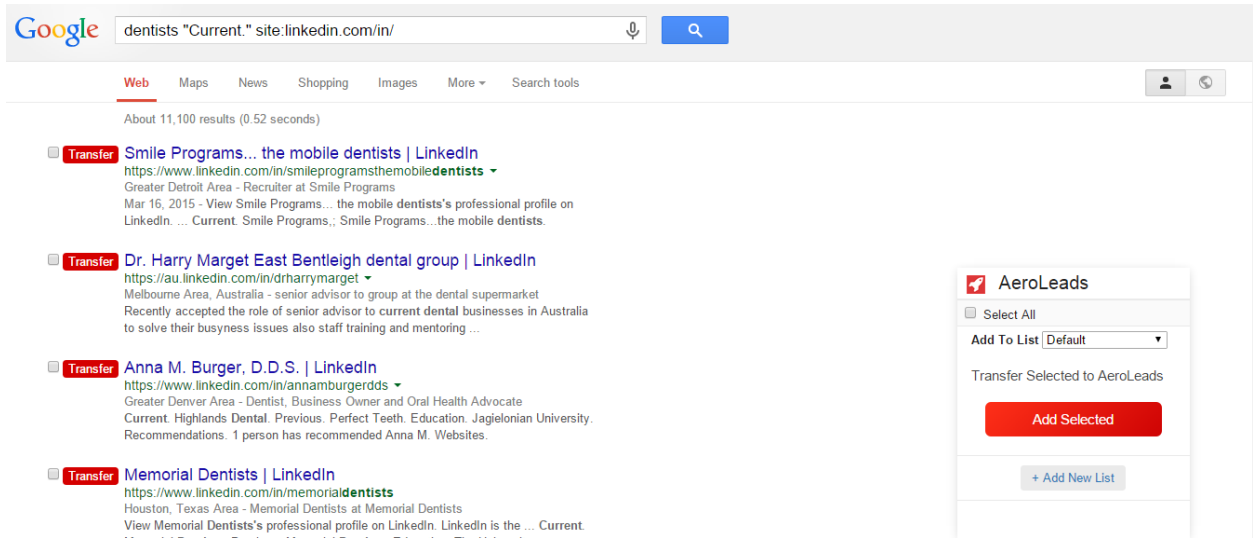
Google

dentists "Current." site:linkedin.com/in/

Web Maps News Shopping Images More Search tools

About 11,100 results (0.52 seconds)

Transfer Smile Programs... the mobile dentists | LinkedIn
https://www.linkedin.com/in/smileprogramsthemobiledentists
Greater Detroit Area - Recruiter at Smile Programs
Mar 16, 2015 - View Smile Programs... the mobile dentists's professional profile on LinkedIn. ... Current. Smile Programs,; Smile Programs...the mobile dentists.

Transfer Dr. Harry Marget East Bentleigh dental group | LinkedIn
https://au.linkedin.com/in/drharrymarget
Melbourne Area, Australia - senior advisor to group at the dental supermarket
Recently accepted the role of senior advisor to current dental businesses in Australia to solve their busyness issues also staff training and mentoring ...

Transfer Anna M. Burger, D.D.S. | LinkedIn
https://www.linkedin.com/in/annamburgerdds
Greater Denver Area - Dentist, Business Owner and Oral Health Advocate
Current. Highlands Dental. Previous. Perfect Teeth. Education. Jagielonian University. Recommendations. 1 person has recommended Anna M. Websites.

Transfer Memorial Dentists | LinkedIn
https://www.linkedin.com/in/memorialdentists
Houston, Texas Area - Memorial Dentists at Memorial Dentists
View Memorial Dentists's professional profile on LinkedIn. LinkedIn is the ... Current.
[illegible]

AeroLeads
Select All
Add To List Default
Transfer Selected to AeroLeads
Add Selected
+ Add New List